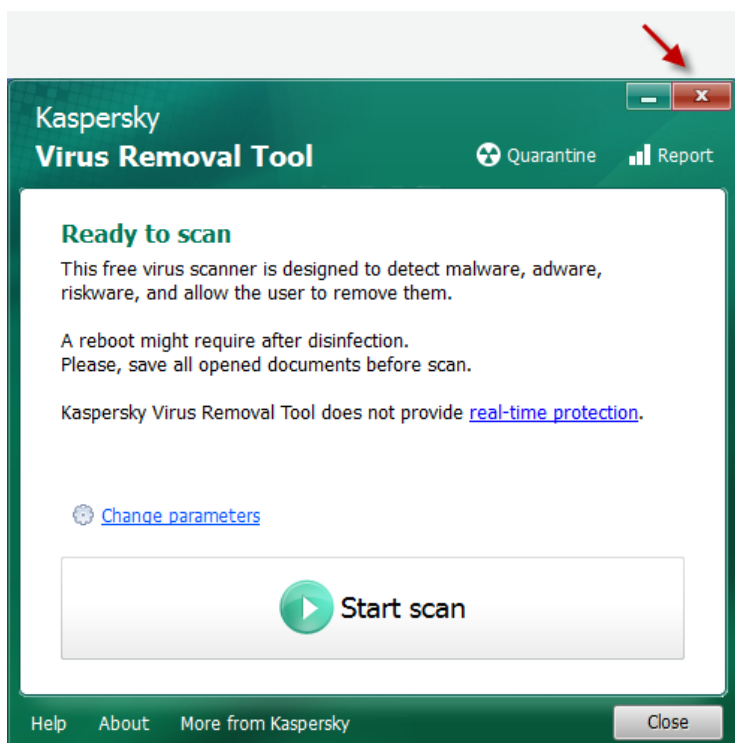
Kaspersky
Virus Removal Tool

Quarantine
Report

Ready to scan

This free virus scanner is designed to detect malware, adware, riskware, and allow the user to remove them.

A reboot might require after disinfection.
Please, save all opened documents before scan.

Kaspersky Virus Removal Tool does not provide real-time protection.

Change parameters

Start scan

Help
About
More from Kaspersky
Close